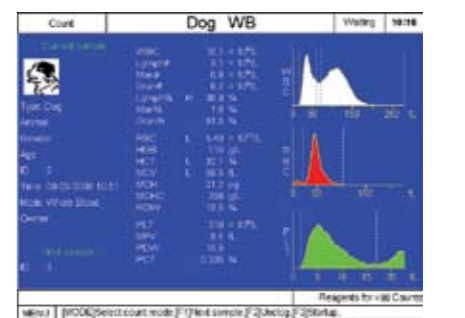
Count | Dog WB | Waiting | 10:18

Current sample

Type: Dog
Animal
Breed
Age
ID 3
Time 08/05/2008 10:51
Mode Whole Blood
Owner

Next sample
ID 4

WBC 32.1 × $10^9$/L
Lymph# 0.1 × $10^9$/L
Mon# 0.6 × $10^9$/L
Gran# 8.2 × $10^9$/L
Lymph% H 40.8 %
Mon% 7.6 %
Gran% 51.6 %

RBC L 5.43 × $10^{12}$/L
HGB 119 g/L
HCT L 32.1 %
MCV L 59.3 fL
MCH 21.2 pg
MCHC 356 g/L
RDW 15.5 %

PLT 238 × $10^9$/L
MPV 8.4 fL
PDW 16.0
PCT 0.200 %

W B C
50 150 250 fL

R B C
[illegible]

P L T
0 5 10 15 20 25 fL

Reagents for <80 Counts

MENU [MODE]Select count mode [F1]Next sample [F2]Unclog [F3]Startup.